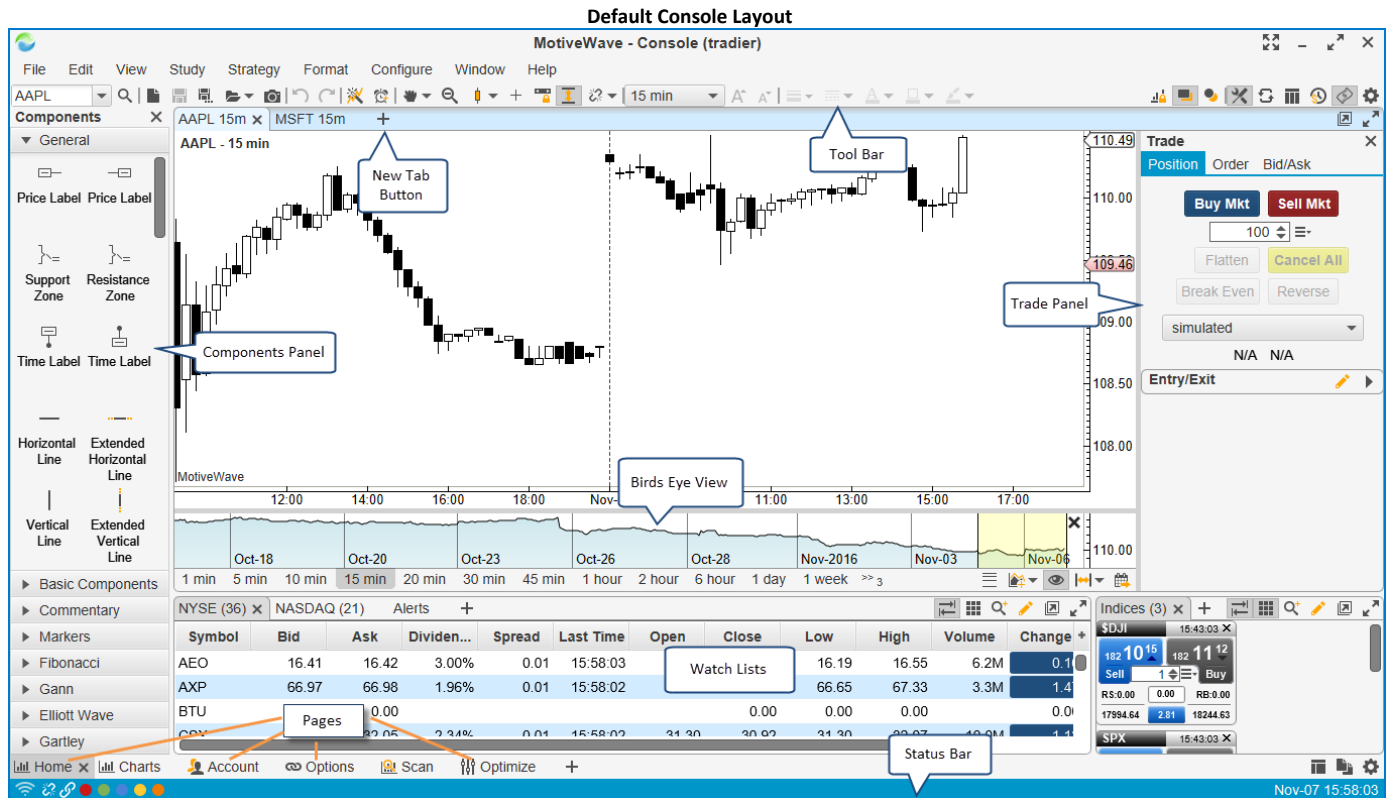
Default Console Layout

MotiveWave - Console (tradier)

File Edit View Study Strategy Format Configure Window Help

AAPL 15 min

Components
General
Price Label Price Label
Support Zone Resistance Zone
Time Label Time Label
Horizontal Line Extended Horizontal Line
Vertical Line Extended Vertical Line
Basic Components
Commentary
Markers
Fibonacci
Gann
Elliott Wave
Gartley

AAPL 15m MSFT 15m +
AAPL - 15 min
New Tab Button
Tool Bar
Components Panel
MotiveWave
12:00 14:00 16:00 18:00 Nov- 11:00 13:00 15:00 17:00
110.49 110.00 109.46 09.00 108.50 108.00
Birds Eye View
Oct-18 Oct-20 Oct-23 Oct-26 Oct-28 Nov-2016 Nov-03 Nov-06 110.00
1 min 5 min 10 min 15 min 20 min 30 min 45 min 1 hour 2 hour 6 hour 1 day 1 week >> 3

Trade
Position Order Bid/Ask
Buy Mkt Sell Mkt
100
Flatten Cancel All
Break Even Reverse
Trade Panel
simulated
N/A N/A
Entry/Exit

NYSE (36) NASDAQ (21) Alerts +

| Symbol | Bid | Ask | Dividen... | Spread | Last Time | Open | Close | Low | High | Volume | Change |
|---|---|---|---|---|---|---|---|---|---|---|---|
| AEO | 16.41 | 16.42 | 3.00% | 0.01 | 15:58:03 | | | 16.19 | 16.55 | 6.2M | 0.1 |
| AXP | 66.97 | 66.98 | 1.96% | 0.01 | 15:58:02 | | | 66.65 | 67.33 | 3.3M | 1.4 |
| BTU | | 0.00 | | | | | 0.00 | 0.00 | 0.00 | | 0.0 |

Watch Lists
Pages

Indices (3) +
$DJI 15:43:03
182 10 15 182 11 12
Sell 1 Buy
RS:0.00 0.00 RB:0.00
17994.64 2.81 18244.63
SPX 15:43:03

Home Charts Account Options Scan Optimize +
Status Bar
Nov-07 15:58:03